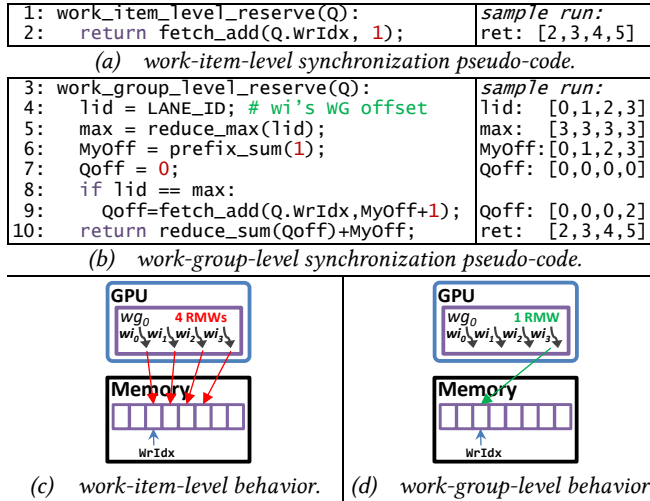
| | |
|---|---|
| 1: work_item_level_reserve(Q):<br>2: return fetch_add(Q.WrIdx, 1); | *sample run:*<br>ret: [2,3,4,5] |

(a) work-item-level synchronization pseudo-code.

| | |
|---|---|
| 3: work_group_level_reserve(Q):<br>4: lid = LANE_ID; # wi's WG offset<br>5: max = reduce_max(lid);<br>6: MyOff = prefix_sum(1);<br>7: Qoff = 0;<br>8: if lid == max:<br>9: Qoff=fetch_add(Q.WrIdx,MyOff+1);<br>10: return reduce_sum(Qoff)+MyOff; | *sample run:*<br>lid: [0,1,2,3]<br>max: [3,3,3,3]<br>MyOff:[0,1,2,3]<br>Qoff: [0,0,0,0]<br><br>Qoff: [0,0,0,2]<br>ret: [2,3,4,5] |

(b) work-group-level synchronization pseudo-code.

GPU
$wg_0$ 4 RMWs
$wi_0$ $wi_1$ $wi_2$ $wi_3$
Memory
WrIdx

GPU
$wg_0$ 1 RMW
$wi_0$ $wi_1$ $wi_2$ $wi_3$
Memory
WrIdx

(c) work-item-level behavior.

(d) work-group-level behavior